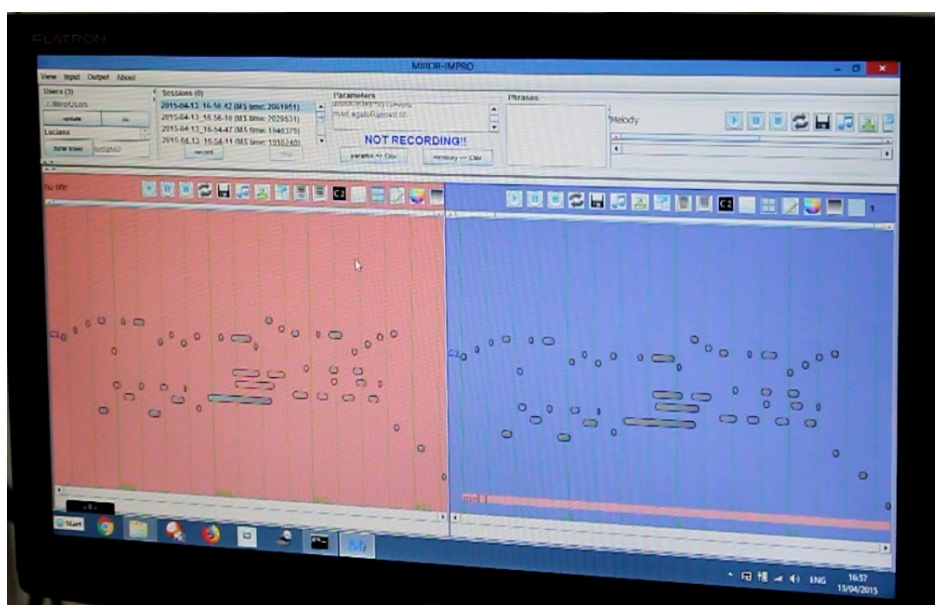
FLATRON

MIROR-IMPRO

View Input Output About

Users (3)
MirorUsers
update
Luciana
new user luciana2

Sessions (0)
2015-04-13_16-56-42 (MS time: 2061951)
2015-04-13_16-56-10 (MS time: 2029531)
2015-04-13_16-54-47 (MS time: 1946379)
2015-04-13_16-56-11 (MS time: 1910240)
record

Parameters
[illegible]
NOT RECORDING!!
params <- Ctrl
memory <- Ctrl

Phrases

Melody

no title

C2

C2

C2

C2

Start

ENG 16:57 13/04/2015